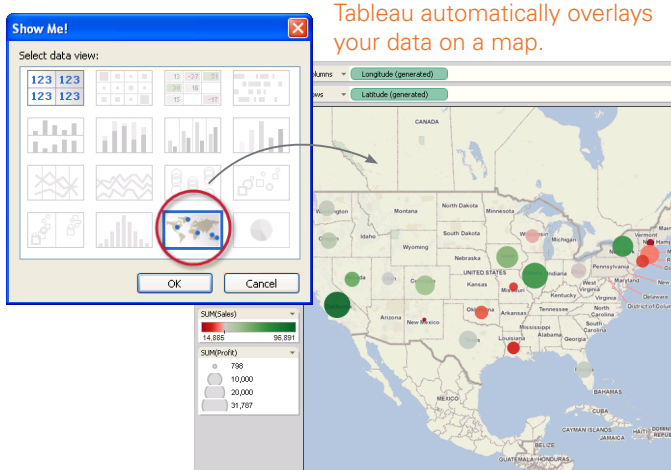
Show Me!

Select data view:

123 123
123 123

13 -27 21
38 16
-17

OK Cancel

Tableau automatically overlays your data on a map.

olumns Longitude (generated)

ows Latitude (generated)

CANADA

Montana

Minnesota

Idaho

Wyoming

Michigan

Nebraska

Pennsylvania

UNITED STATES

Indiana

Kansas

Missouri

Arizona

New Mexico

Oklahoma

Arkansas

Mississippi

Alabama

Louisiana

Georgia

SUM(Sales)

14,885 96,891

SUM(Profit)

798

10,000

20,000

31,787

BAHAMAS

CUBA

MEXICO

JAMAICA

HAITI